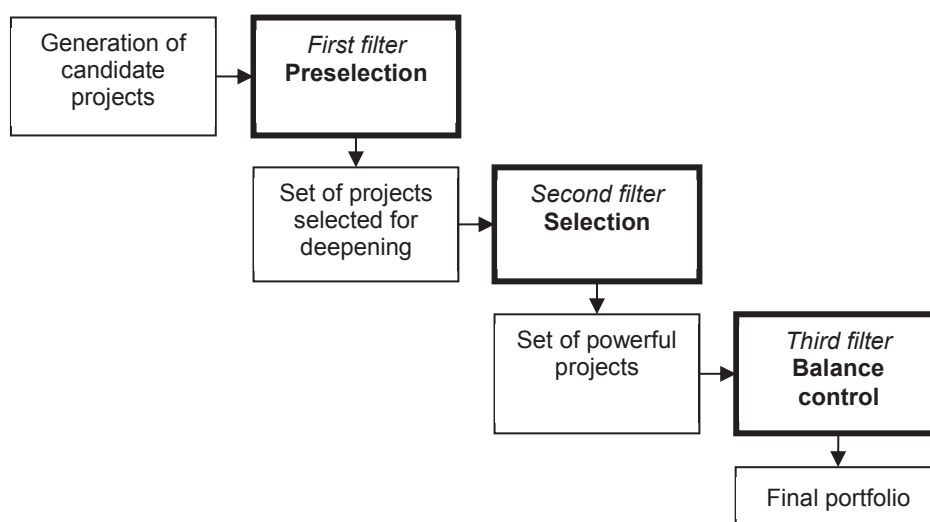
Generation of candidate projects

*First filter*
**Preselection**

Set of projects selected for deepening

*Second filter*
**Selection**

Set of powerful projects

*Third filter*
**Balance control**

Final portfolio